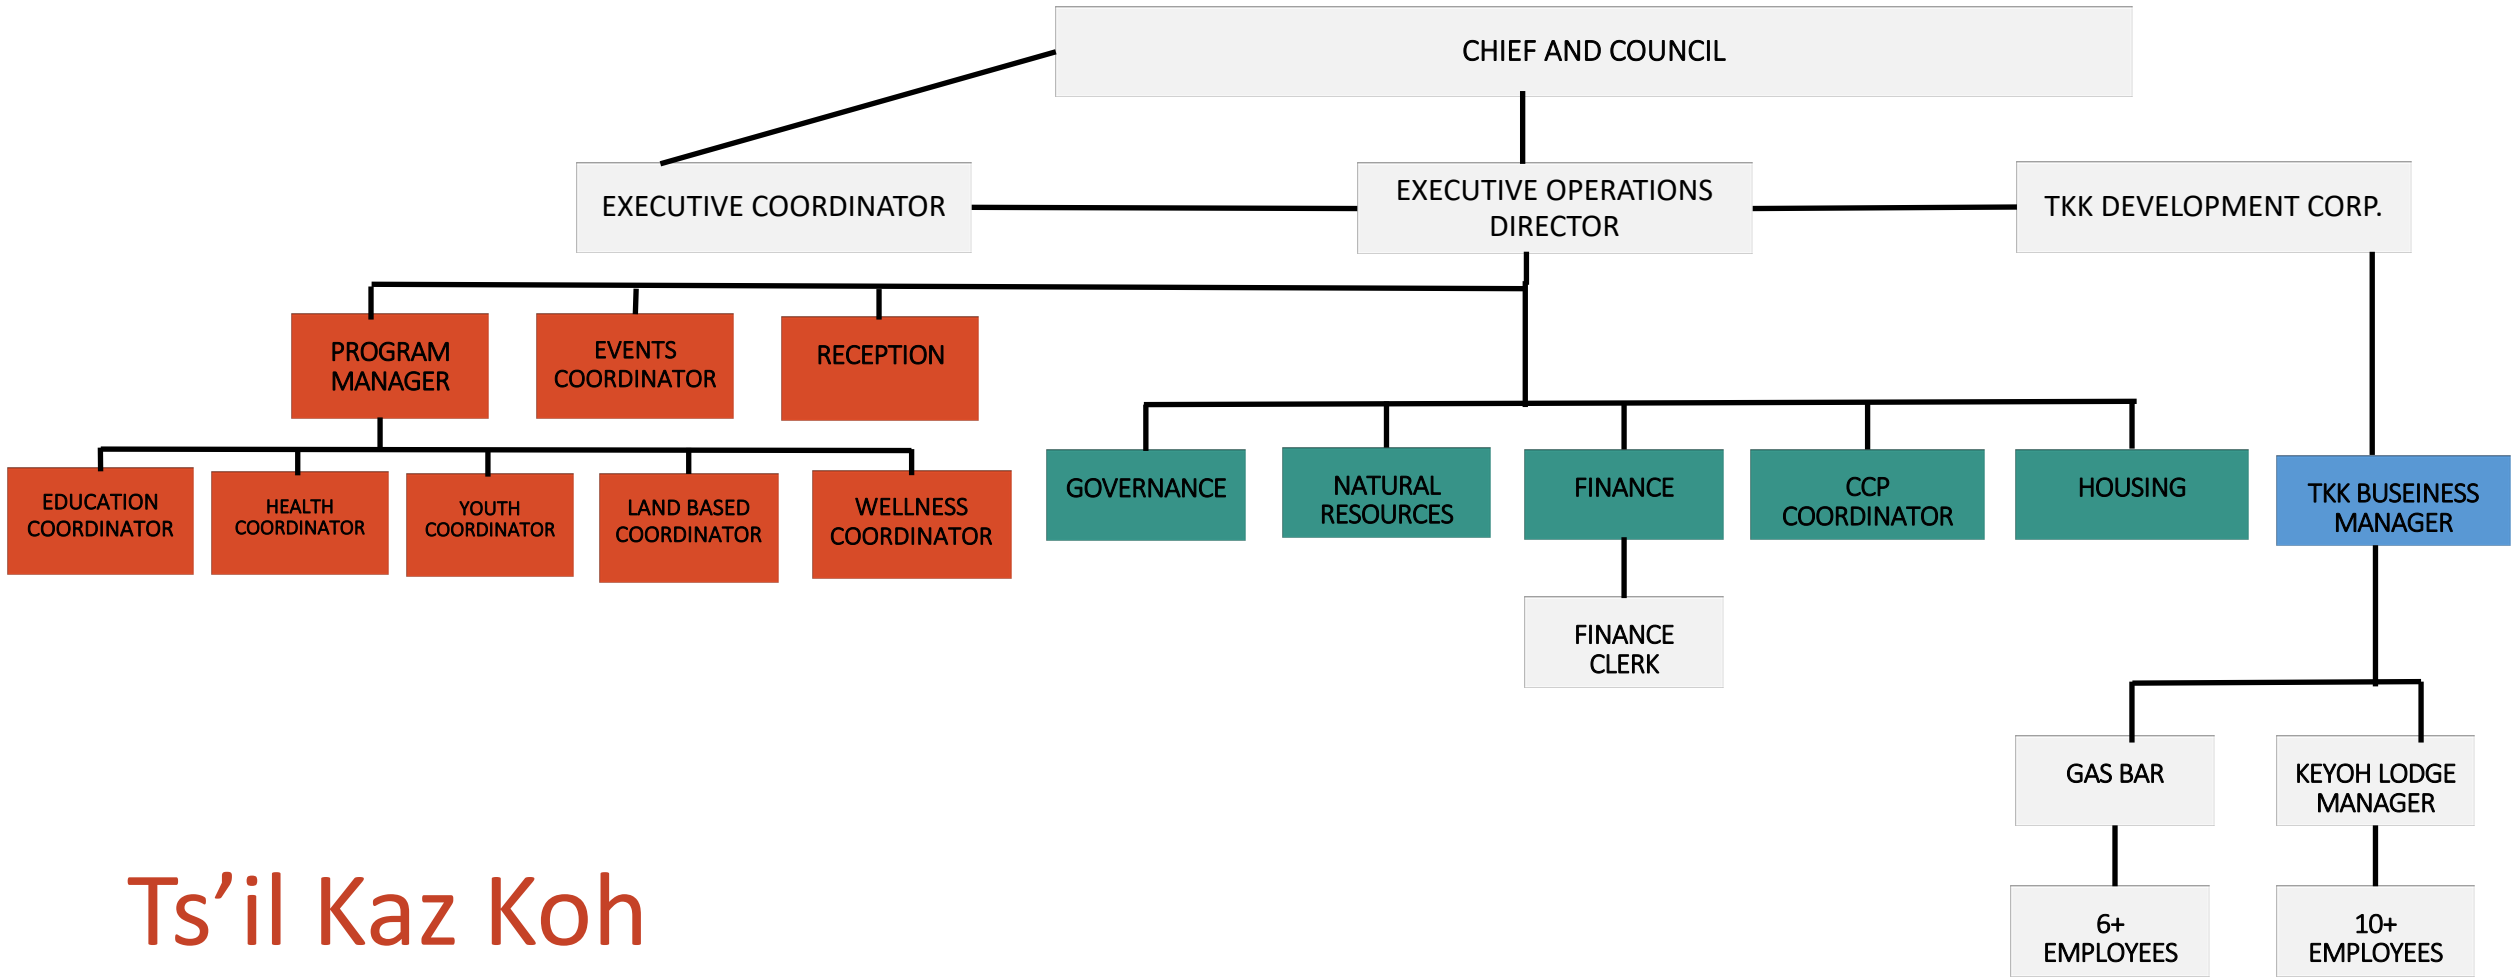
CHIEF AND COUNCIL

EXECUTIVE COORDINATOR

EXECUTIVE OPERATIONS DIRECTOR

TKK DEVELOPMENT CORP.

PROGRAM MANAGER

EVENTS COORDINATOR

RECEPTION

EDUCATION COORDINATOR

HEALTH COORDINATOR

YOUTH COORDINATOR

LAND BASED COORDINATOR

WELLNESS COORDINATOR

GOVERNANCE

NATURAL RESOURCES

FINANCE

CCP COORDINATOR

HOUSING

TKK BUSEINESS MANAGER

FINANCE CLERK

GAS BAR

KEYOH LODGE MANAGER

6+ EMPLOYEES

10+ EMPLOYEES

Ts’il Kaz Koh